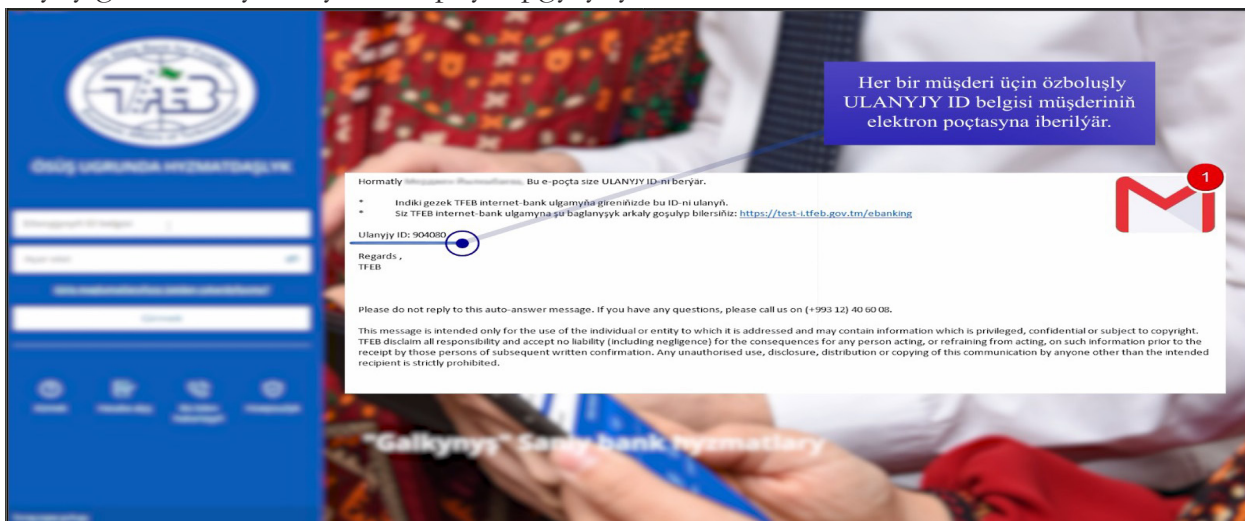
Her bir müşderi üçin özboluşly ULANYJY ID belgisi müşderiniň elektron poçtasyna iberilýär.

ÖSÜŞ UGRUNDA HYZMATDAŞLYK

Hormatly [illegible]. Bu e-poçta size ULANYJY ID-ni berýär.

* Indiki gezek TFEB internet-bank ulgamyna gireniňizde bu ID-ni ulanyň.
* Siz TFEB internet-bank ulgamyna şu baglanyşyk arkaly goşulyp bilersiňiz: https://test-i.tfeb.gov.tm/ebanking

Ulanyjy ID: 904080

Regards ,
TFEB

Please do not reply to this auto-answer message. If you have any questions, please call us on (+993 12) 40 60 08.

This message is intended only for the use of the individual or entity to which it is addressed and may contain information which is privileged, confidential or subject to copyright. TFEB disclaim all responsibility and accept no liability (including negligence) for the consequences for any person acting, or refraining from acting, on such information prior to the receipt by those persons of subsequent written confirmation. Any unauthorised use, disclosure, distribution or copying of this communication by anyone other than the intended recipient is strictly prohibited.

1

"Galkynyş" Sanly bank hyzmatlary